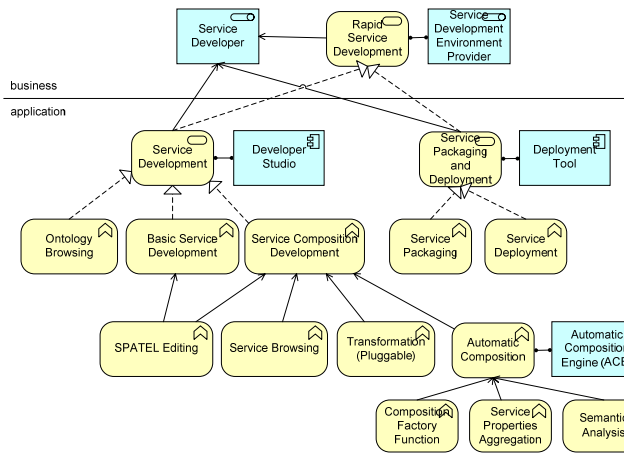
Service Developer

Rapid Service Development

Service Development Environment Provider

business

application

Service Development

Developer Studio

Service Packaging and Deployment

Deployment Tool

Ontology Browsing

Basic Service Development

Service Composition Development

Service Packaging

Service Deployment

SPATEL Editing

Service Browsing

Transformation (Pluggable)

Automatic Composition

Automatic Composition Engine (ACE

Composition Factory Function

Service Properties Aggregation

Semantic Analysis